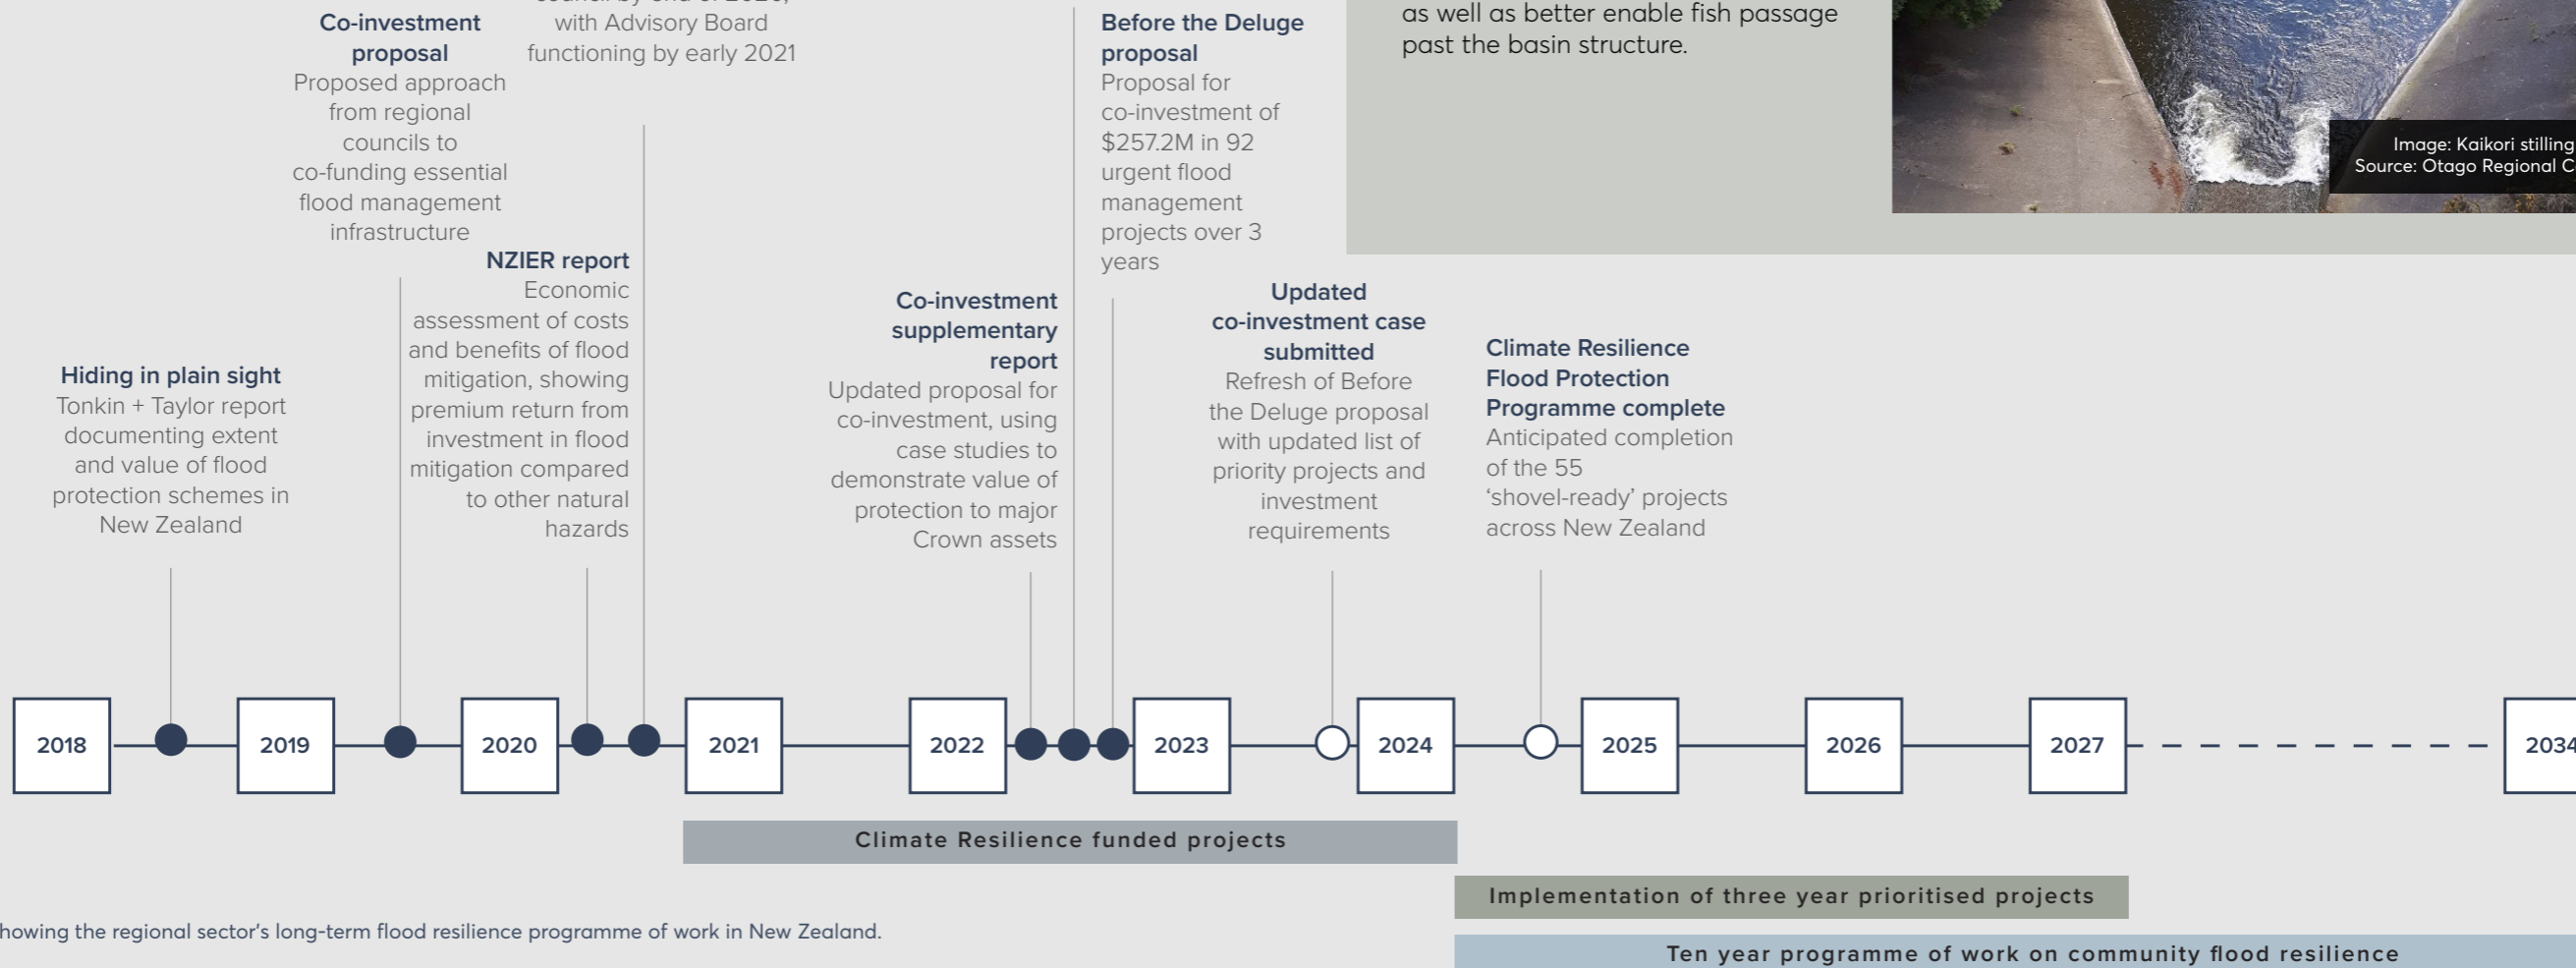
Co-investment proposal
Proposed approach from regional councils to co-funding essential flood management infrastructure

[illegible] with Advisory Board functioning by early 2021

Before the Deluge proposal
Proposal for co-investment of $257.2M in 92 urgent flood management projects over 3 years

as well as better enable fish passage past the basin structure.

Image: Kaikori stilling
Source: Otago Regional C

NZIER report
Economic assessment of costs and benefits of flood mitigation, showing premium return from investment in flood mitigation compared to other natural hazards

Hiding in plain sight
Tonkin + Taylor report documenting extent and value of flood protection schemes in New Zealand

Co-investment supplementary report
Updated proposal for co-investment, using case studies to demonstrate value of protection to major Crown assets

Updated co-investment case submitted
Refresh of Before the Deluge proposal with updated list of priority projects and investment requirements

Climate Resilience Flood Protection Programme complete
Anticipated completion of the 55 'shovel-ready' projects across New Zealand

2018
2019
2020
2021
2022
2023
2024
2025
2026
2027
2034

Climate Resilience funded projects

Implementation of three year prioritised projects

howing the regional sector's long-term flood resilience programme of work in New Zealand.

Ten year programme of work on community flood resilience